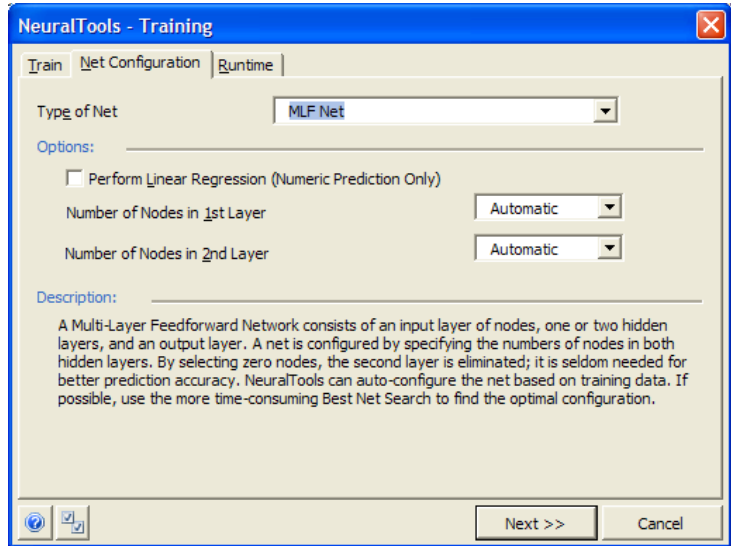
NeuralTools - Training

Train | Net Configuration | Runtime

Type of Net | MLF Net

Options:

Perform Linear Regression (Numeric Prediction Only)

Number of Nodes in 1st Layer | Automatic

Number of Nodes in 2nd Layer | Automatic

Description:

A Multi-Layer Feedforward Network consists of an input layer of nodes, one or two hidden layers, and an output layer. A net is configured by specifying the numbers of nodes in both hidden layers. By selecting zero nodes, the second layer is eliminated; it is seldom needed for better prediction accuracy. NeuralTools can auto-configure the net based on training data. If possible, use the more time-consuming Best Net Search to find the optimal configuration.

Next >>

Cancel